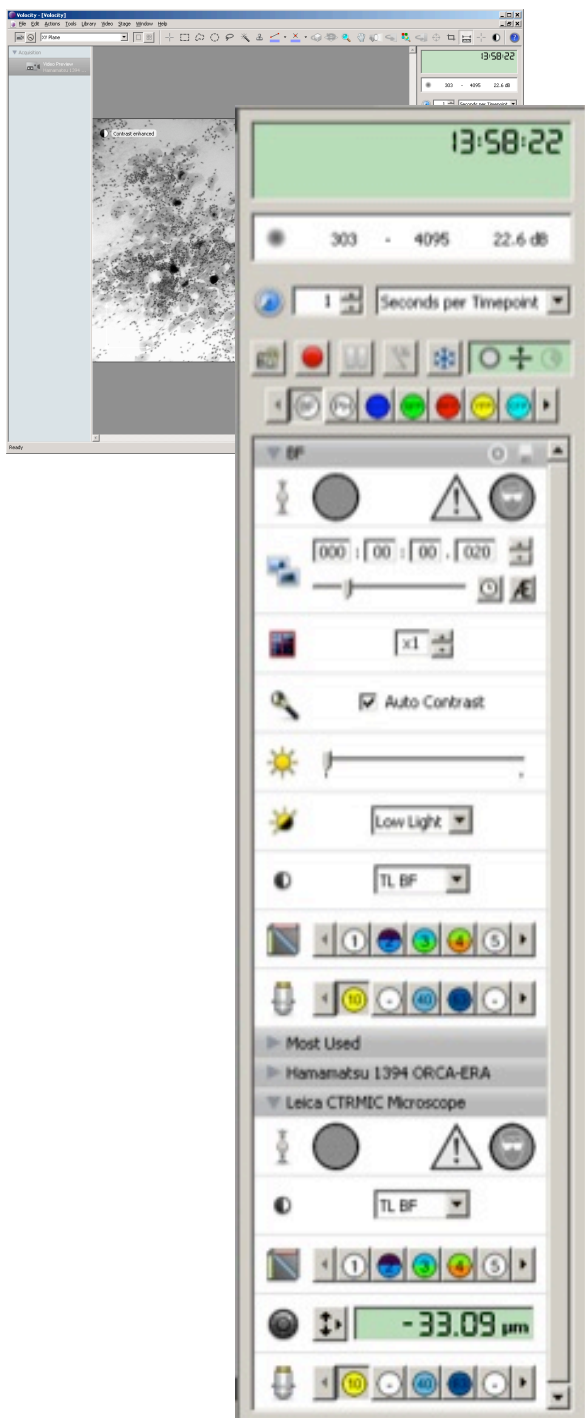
Velocity - [Velocity]

File Edit Actions Tools Library Video Stage Window Help

XY Plane

Acquisition

Video Preview

Contrast enhanced

Ready

13:58:22

303 - 4095 22.6 dB

1 Seconds per Timepoint

BF

BF

000 : 00 : 00 . 020

x1

Auto Contrast

Low Light

TL BF

1 2 3 4 5

10 40

Most Used

Hamamatsu 1394 ORCA-ERA

Leica CTRMIC Microscope

TL BF

1 2 3 4 5

-33.09 µm

10 40